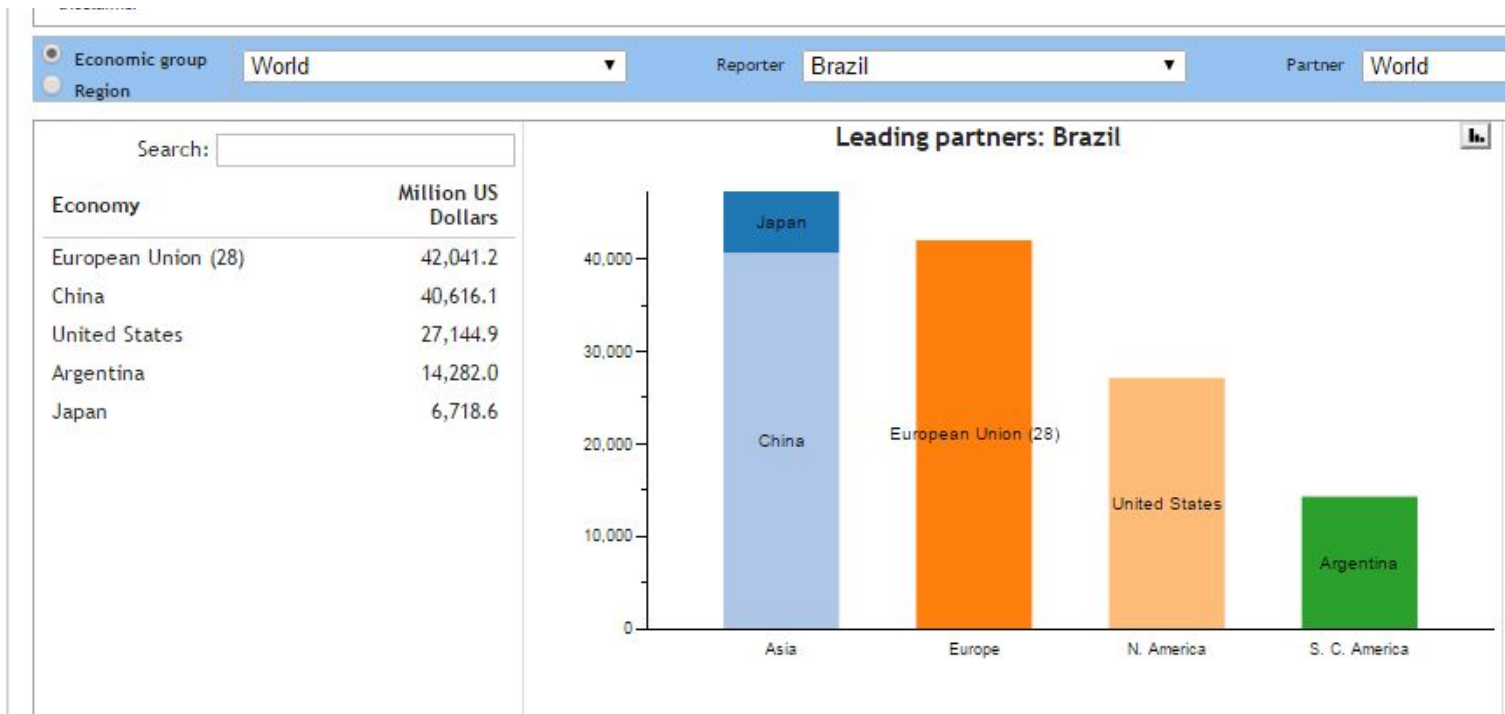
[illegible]

Economic group
Region
World
Reporter Brazil
Partner World

Search:

| Economy | Million US Dollars |
|---|---|
| European Union (28) | 42,041.2 |
| China | 40,616.1 |
| United States | 27,144.9 |
| Argentina | 14,282.0 |
| Japan | 6,718.6 |

Leading partners: Brazil

40,000
30,000
20,000
10,000
0

Japan
China
European Union (28)
United States
Argentina

Asia
Europe
N. America
S. C. America